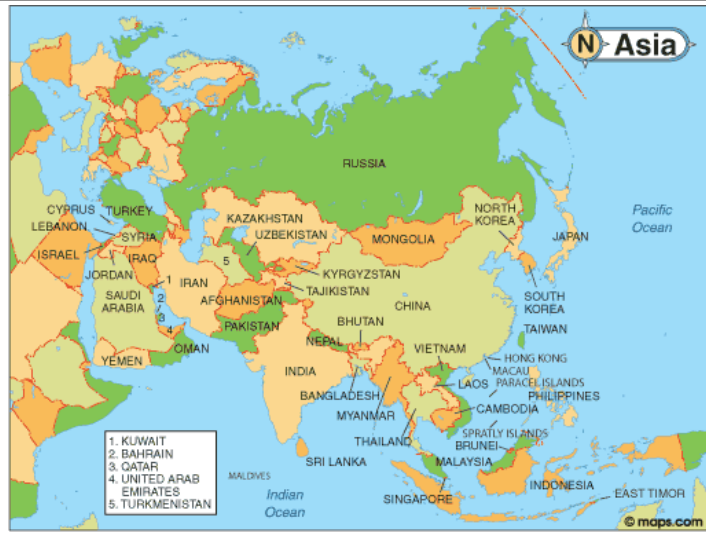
N Asia

RUSSIA

Pacific Ocean

CYPRUS
TURKEY
LEBANON
SYRIA
ISRAEL
JORDAN
IRAQ
KAZAKHSTAN
UZBEKISTAN
5
MONGOLIA
NORTH KOREA
JAPAN
1
2
3
4
IRAN
SAUDI ARABIA
KYRGYZSTAN
TAJIKISTAN
AFGHANISTAN
PAKISTAN
CHINA
SOUTH KOREA
TAIWAN
BHUTAN
NEPAL
OMAN
YEMEN
INDIA
VIETNAM
HONG KONG
MACAU
LAOS
PARACEL ISLANDS
PHILIPPINES
BANGLADESH
MYANMAR
CAMBODIA
THAILAND
SPRATLY ISLANDS
BRUNEI
SRI LANKA
MALAYSIA
MALDIVES
Indian Ocean
SINGAPORE
INDONESIA
EAST TIMOR

1. KUWAIT
2. BAHRAIN
3. QATAR
4. UNITED ARAB EMIRATES
5. TURKMENISTAN

© maps.com